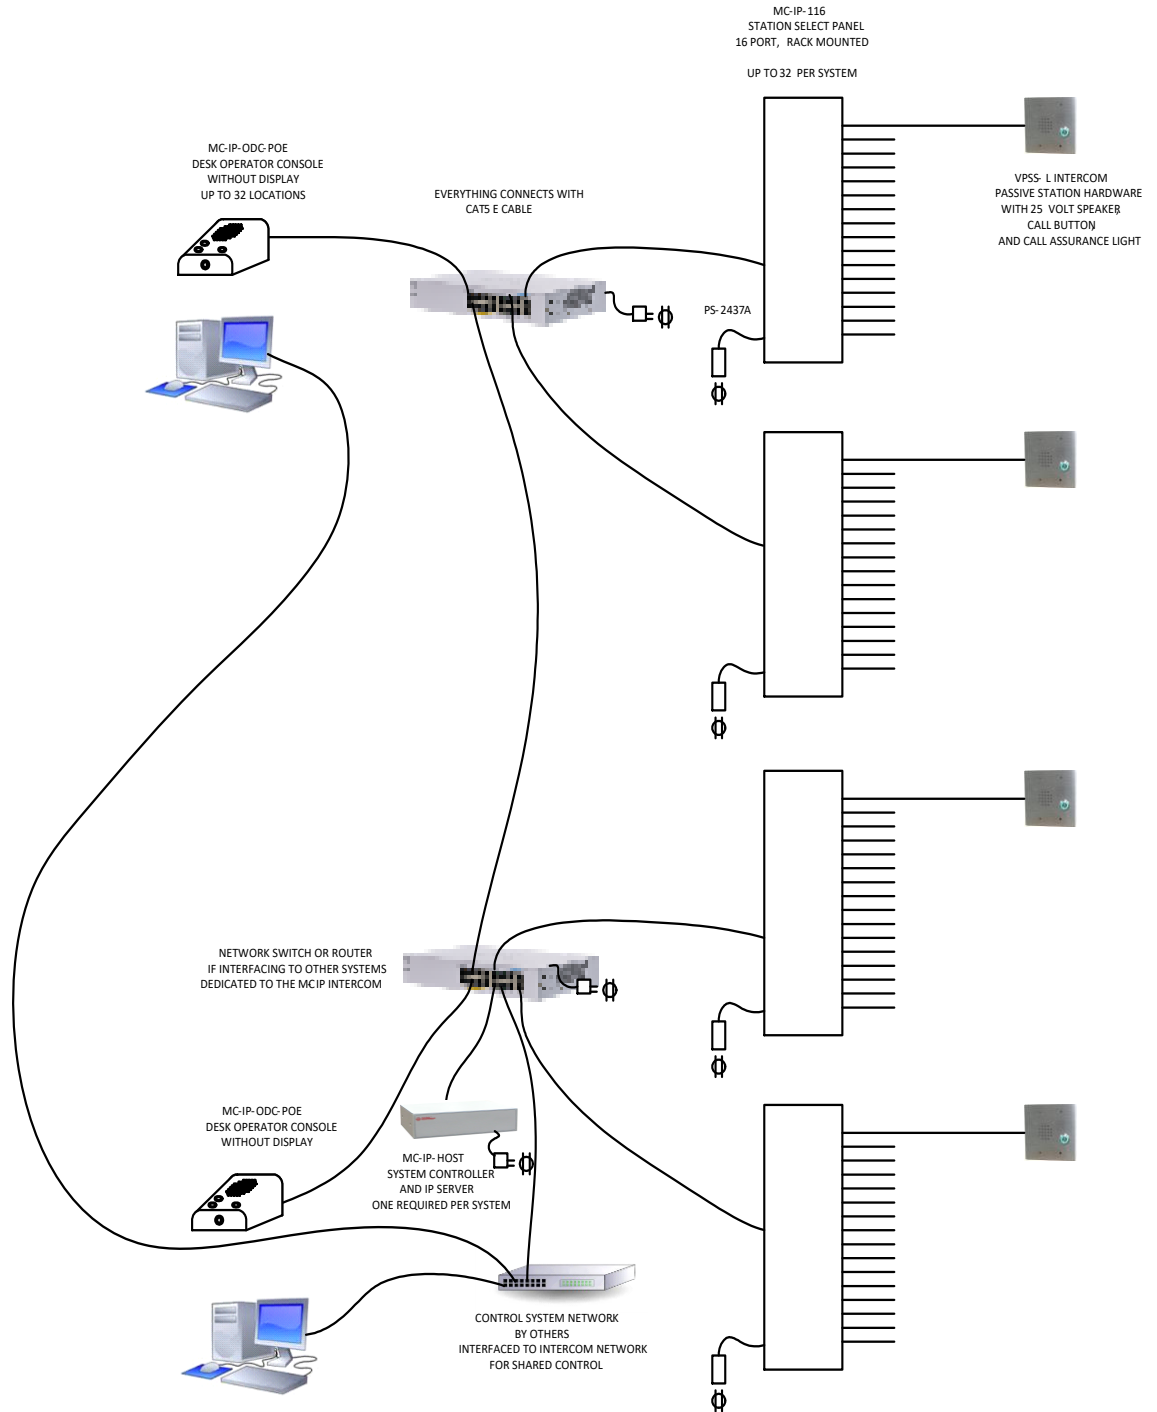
MC-IP-116
STATION SELECT PANEL
16 PORT, RACK MOUNTED

UP TO 32 PER SYSTEM

MC-IP-ODC-POE
DESK OPERATOR CONSOLE
WITHOUT DISPLAY
UP TO 32 LOCATIONS

EVERYTHING CONNECTS WITH
CAT5 E CABLE

VPSS- L INTERCOM
PASSIVE STATION HARDWARE
WITH 25 VOLT SPEAKER,
CALL BUTTON,
AND CALL ASSURANCE LIGHT

PS-2437A

NETWORK SWITCH OR ROUTER
IF INTERFACING TO OTHER SYSTEMS
DEDICATED TO THE MC-IP INTERCOM

MC-IP-ODC-POE
DESK OPERATOR CONSOLE
WITHOUT DISPLAY

MC-IP-HOST
SYSTEM CONTROLLER
AND IP SERVER
ONE REQUIRED PER SYSTEM

CONTROL SYSTEM NETWORK
BY OTHERS
INTERFACED TO INTERCOM NETWORK
FOR SHARED CONTROL